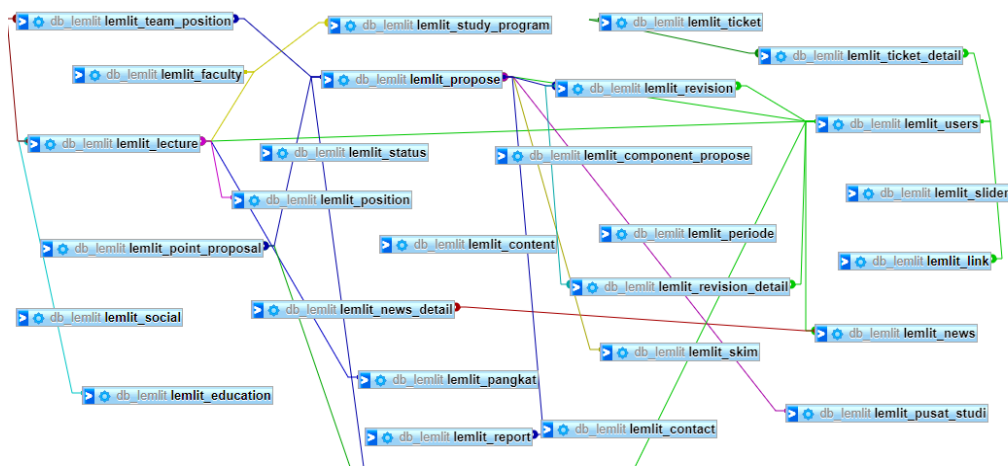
db_lemlit lemlit_team_position
db_lemlit lemlit_study_program
db_lemlit lemlit_ticket
db_lemlit lemlit_ticket_detail
db_lemlit lemlit_faculty
db_lemlit lemlit_propose
db_lemlit lemlit_revision
db_lemlit lemlit_users
db_lemlit lemlit_lecture
db_lemlit lemlit_status
db_lemlit lemlit_component_propose
db_lemlit lemlit_slider
db_lemlit lemlit_position
db_lemlit lemlit_periode
db_lemlit lemlit_point_proposal
db_lemlit lemlit_content
db_lemlit lemlit_link
db_lemlit lemlit_revision_detail
db_lemlit lemlit_social
db_lemlit lemlit_news_detail
db_lemlit lemlit_news
db_lemlit lemlit_skim
db_lemlit lemlit_pangkat
db_lemlit lemlit_education
db_lemlit lemlit_pusat_studi
db_lemlit lemlit_contact
db_lemlit lemlit_report